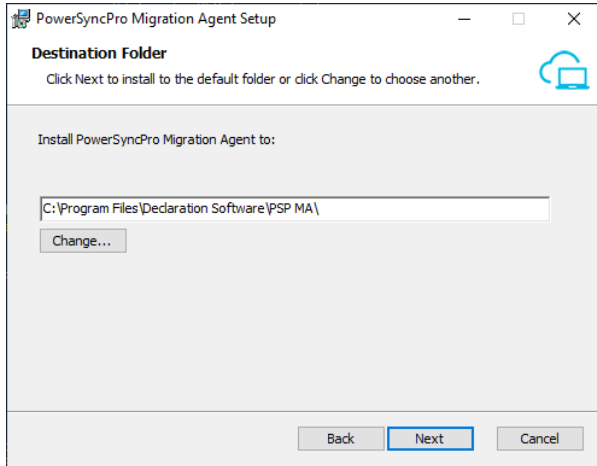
PowerSyncPro Migration Agent Setup

Destination Folder

Click Next to install to the default folder or click Change to choose another.

Install PowerSyncPro Migration Agent to:

C:\Program Files\Declaration Software\PSP MA\

Change...

Back

Next

Cancel